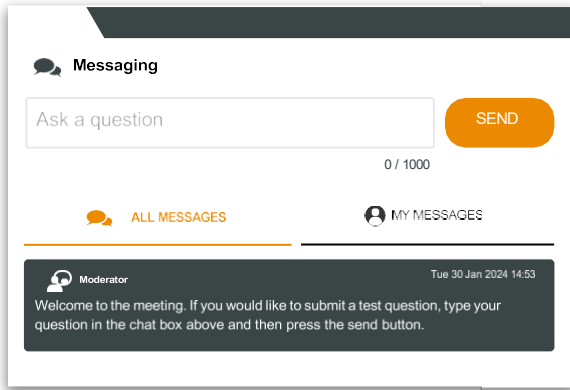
Messaging

Ask a question

SEND

0 / 1000

ALL MESSAGES

MY MESSAGES

Moderator

Tue 30 Jan 2024 14:53

Welcome to the meeting. If you would like to submit a test question, type your question in the chat box above and then press the send button.